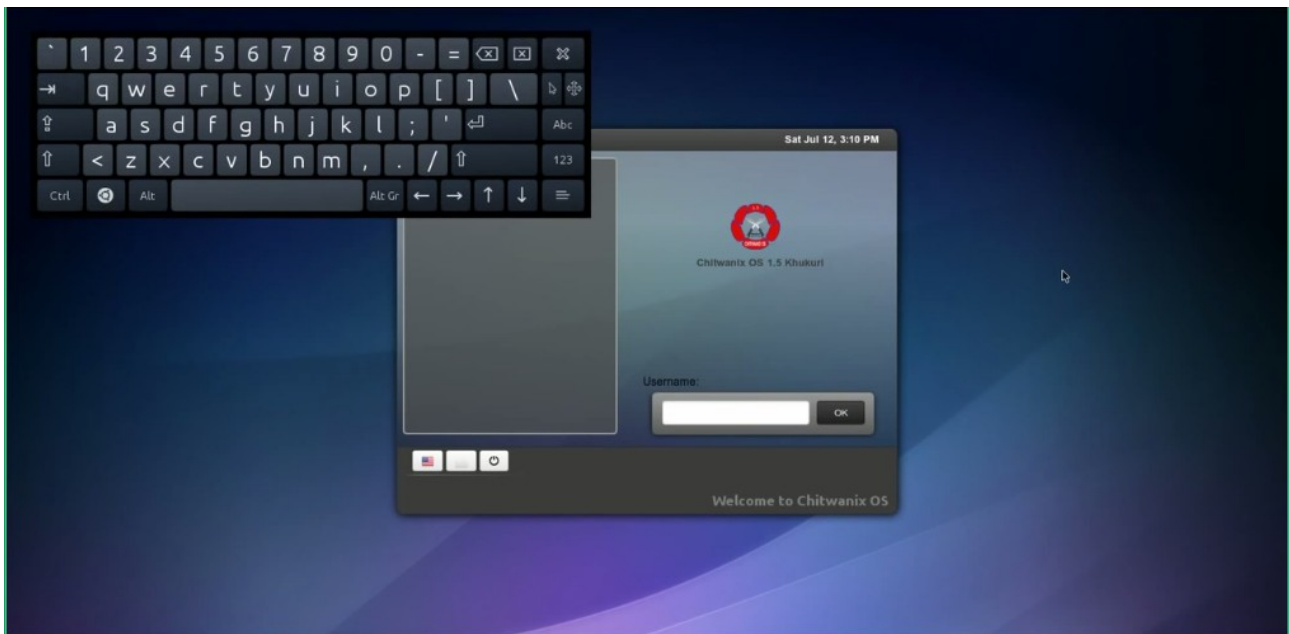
` 1 2 3 4 5 6 7 8 9 0 - =
q w e r t y u i o p [ ] \
a s d f g h j k l ; '
< z x c v b n m , . /
Ctrl Alt Alt Gr ← → ↑ ↓
Abc
123

Sat Jul 12, 3:10 PM

Chitwanix OS 1.5 Khukuri

Username:

OK

Welcome to Chitwanix OS